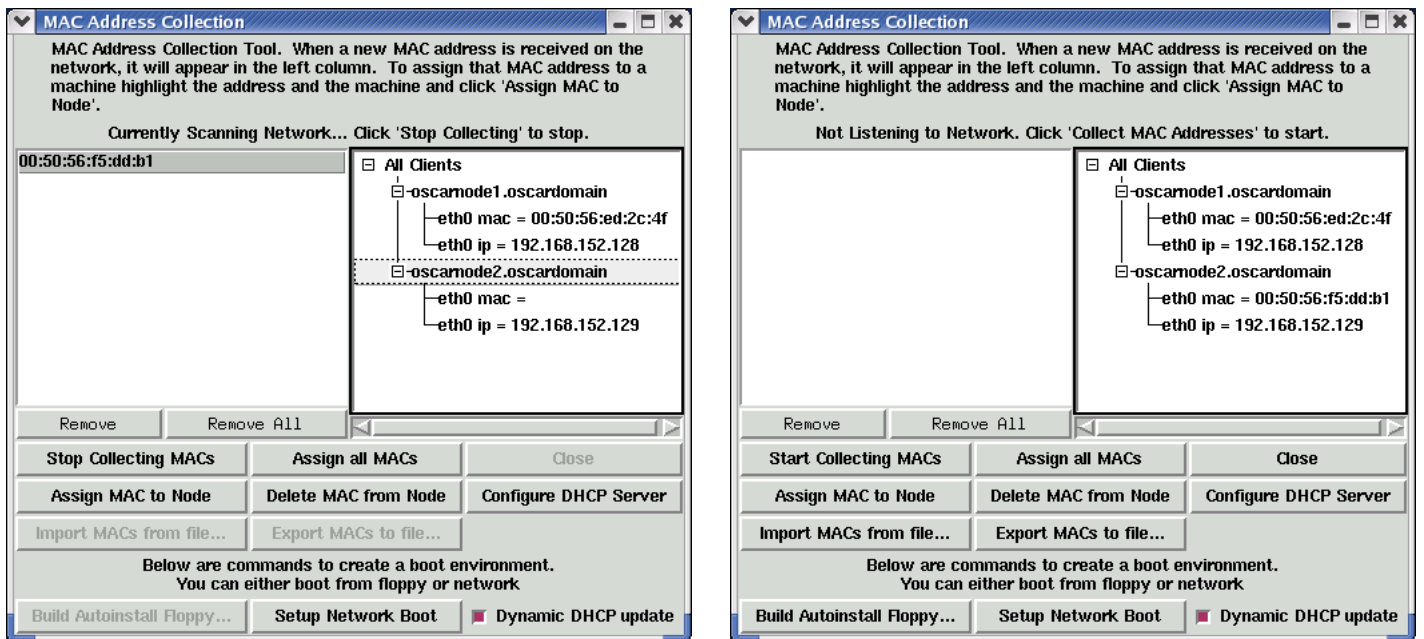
MAC Address Collection

MAC Address Collection Tool. When a new MAC address is received on the network, it will appear in the left column. To assign that MAC address to a machine highlight the address and the machine and click 'Assign MAC to Node'.

Currently Scanning Network... Click 'Stop Collecting' to stop.

00:50:56:f5:dd:b1

All Clients
oscarnode1.oscardomain
eth0 mac = 00:50:56:ed:2c:4f
eth0 ip = 192.168.152.128
oscarnode2.oscardomain
eth0 mac =
eth0 ip = 192.168.152.129

Remove
Remove All
Stop Collecting MACs
Assign all MACs
Close
Assign MAC to Node
Delete MAC from Node
Configure DHCP Server
Import MACs from file...
Export MACs to file...

Below are commands to create a boot environment.
You can either boot from floppy or network

Build Autoinstall Floppy...
Setup Network Boot
Dynamic DHCP update

MAC Address Collection

MAC Address Collection Tool. When a new MAC address is received on the network, it will appear in the left column. To assign that MAC address to a machine highlight the address and the machine and click 'Assign MAC to Node'.

Not Listening to Network. Click 'Collect MAC Addresses' to start.

All Clients
oscarnode1.oscardomain
eth0 mac = 00:50:56:ed:2c:4f
eth0 ip = 192.168.152.128
oscarnode2.oscardomain
eth0 mac = 00:50:56:f5:dd:b1
eth0 ip = 192.168.152.129

Remove
Remove All
Start Collecting MACs
Assign all MACs
Close
Assign MAC to Node
Delete MAC from Node
Configure DHCP Server
Import MACs from file...
Export MACs to file...

Below are commands to create a boot environment.
You can either boot from floppy or network

Build Autoinstall Floppy...
Setup Network Boot
Dynamic DHCP update